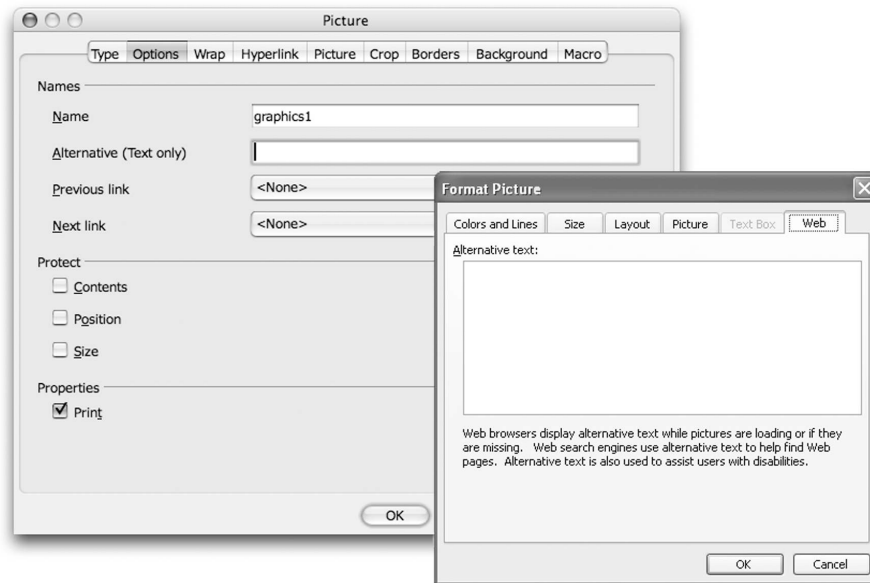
Picture

Type Options Wrap Hyperlink Picture Crop Borders Background Macro

Names

Name graphics1

Alternative (Text only)

Previous link <None>

Next link <None>

Protect

Contents

Position

Size

Properties

Print

OK

Format Picture

Colors and Lines Size Layout Picture Text Box Web

Alternative text:

Web browsers display alternative text while pictures are loading or if they are missing. Web search engines use alternative text to help find Web pages. Alternative text is also used to assist users with disabilities.

OK Cancel